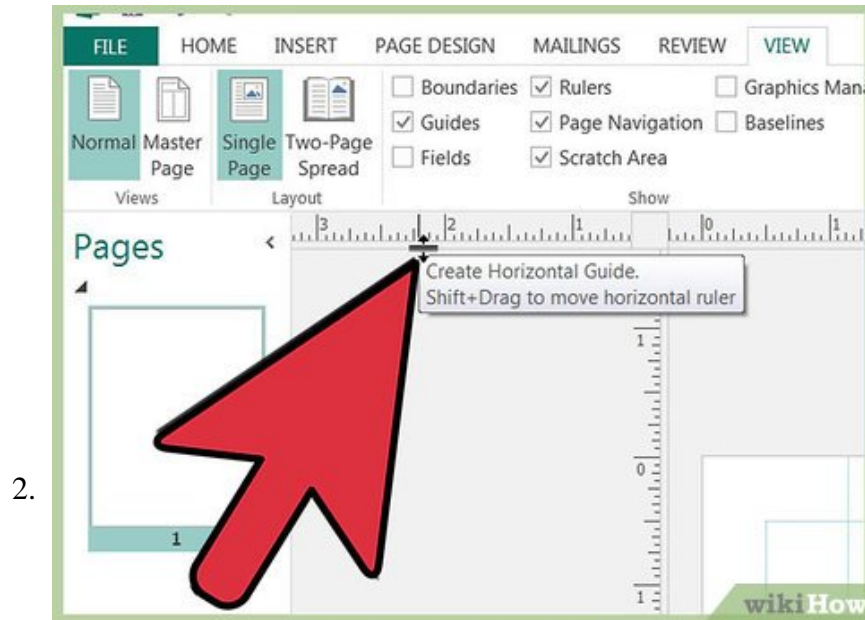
2.

FILE HOME INSERT PAGE DESIGN MAILINGS REVIEW VIEW

Normal Master Page
Views

Single Page Two-Page Spread
Layout

Boundaries
Guides
Fields
Rulers
Page Navigation
Scratch Area
Graphics Mana
Baselines
Show

3 2 1 0 1

Pages

Create Horizontal Guide.
Shift+Drag to move horizontal ruler

1
0
1

1

wikiHow